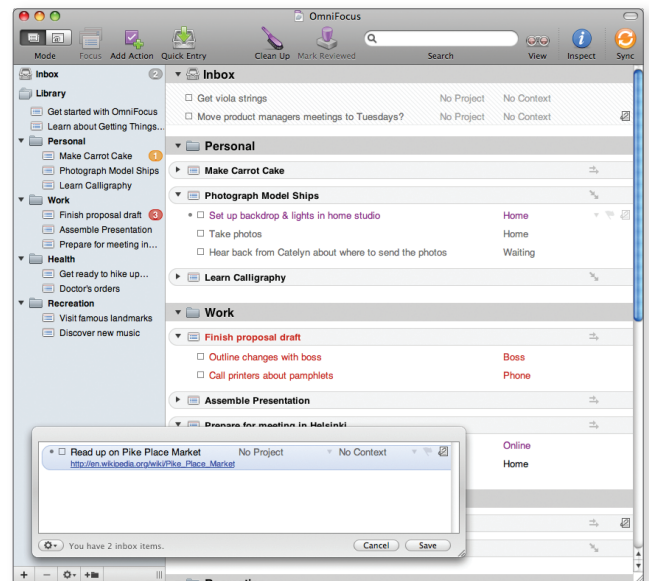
OmniFocus

Mode Focus Add Action Quick Entry Clean Up Mark Reviewed Search View Inspect Sync

Inbox 2
Library
Get started with OmniFocus
Learn about Getting Things...
Personal
Make Carrot Cake 1
Photograph Model Ships
Learn Calligraphy
Work
Finish proposal draft 3
Assemble Presentation
Prepare for meeting in...
Health
Get ready to hike up...
Doctor's orders
Recreation
Visit famous landmarks
Discover new music

Inbox
Get viola strings No Project No Context
Move product managers meetings to Tuesdays? No Project No Context

Personal
Make Carrot Cake
Photograph Model Ships
Set up backdrop & lights in home studio Home
Take photos Home
Hear back from Catelyn about where to send the photos Waiting
Learn Calligraphy

Work
Finish proposal draft
Outline changes with boss Boss
Call printers about pamphlets Phone
Assemble Presentation
Prepare for meeting in Helsinki
Online
Home

Read up on Pike Place Market No Project No Context
http://en.wikipedia.org/wiki/Pike_Place_Market

You have 2 inbox items.
Cancel Save